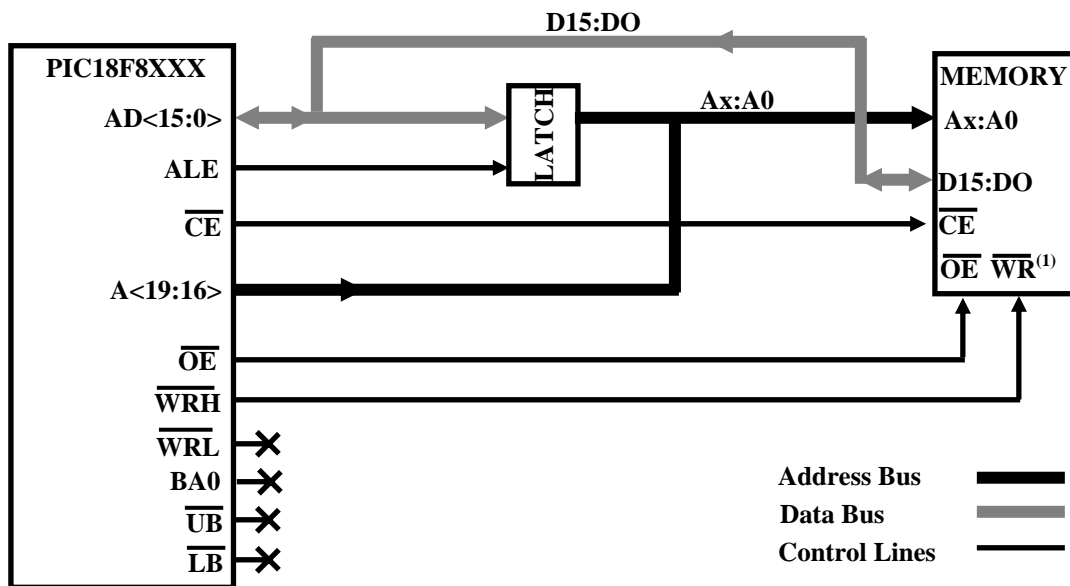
D15:DO

PIC18F8XXX

AD<15:0>

ALE

$\overline{CE}$

A<19:16>

$\overline{OE}$

$\overline{WRH}$

$\overline{WRL}$

BA0

$\overline{UB}$

$\overline{LB}$

LATCH

Ax:A0

MEMORY

Ax:A0

D15:DO

$\overline{CE}$

$\overline{OE}$ $\overline{WR}^{(1)}$

Address Bus

Data Bus

Control Lines